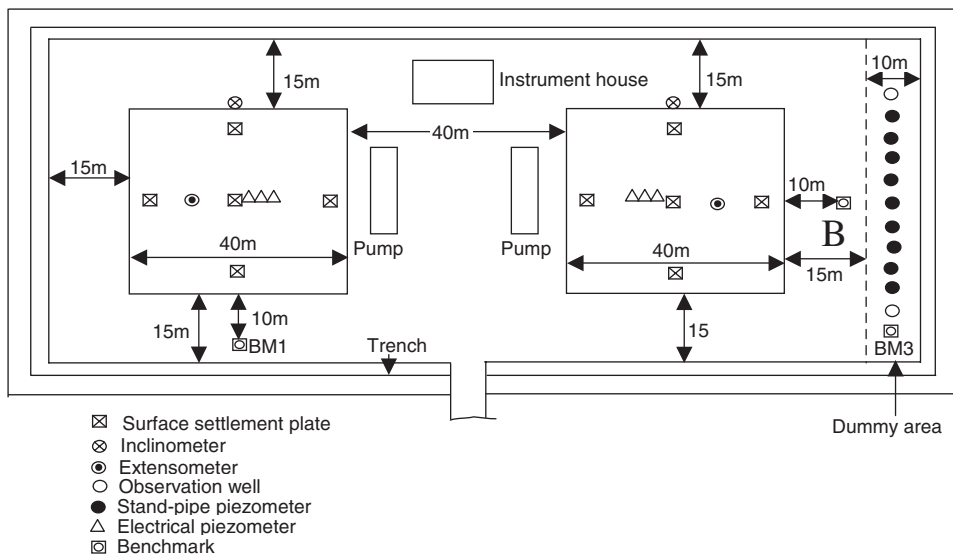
Instrument house

15m

15m

10m

40m

15m

10m

40m

Pump

Pump

40m

B

15m

15m

10m

BM1

Trench

15

BM3

⊠ Surface settlement plate
⊗ Inclinometer
◉ Extensometer
○ Observation well
● Stand-pipe piezometer
△ Electrical piezometer
◙ Benchmark

Dummy area